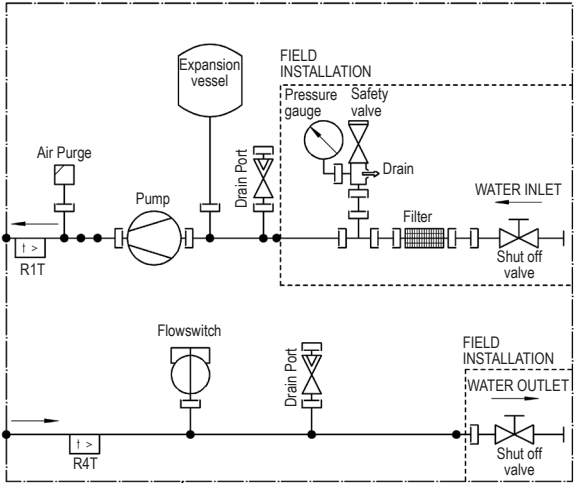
Expansion vessel

FIELD INSTALLATION

Pressure gauge

Safety valve

Drain

Air Purge

Drain Port

Pump

WATER INLET

Filter

t >

R1T

Shut off valve

Flowswitch

FIELD INSTALLATION

Drain Port

WATER OUTLET

t >

R4T

Shut off valve